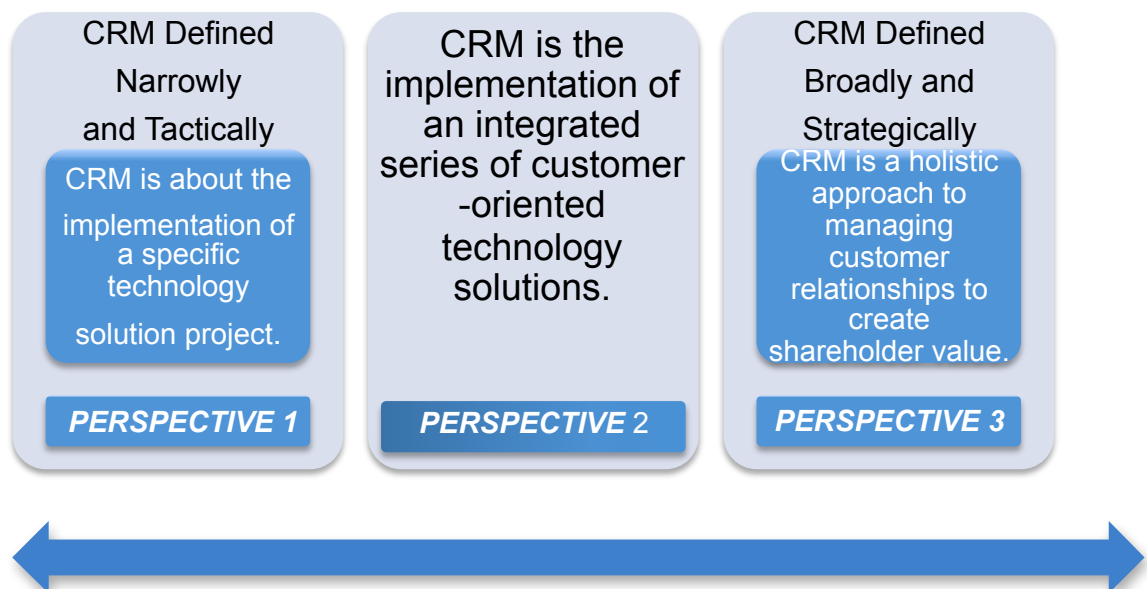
CRM Defined Narrowly and Tactically

CRM is about the implementation of a specific technology solution project.

PERSPECTIVE 1

CRM is the implementation of an integrated series of customer -oriented technology solutions.

PERSPECTIVE 2

CRM Defined Broadly and Strategically

CRM is a holistic approach to managing customer relationships to create shareholder value.

PERSPECTIVE 3